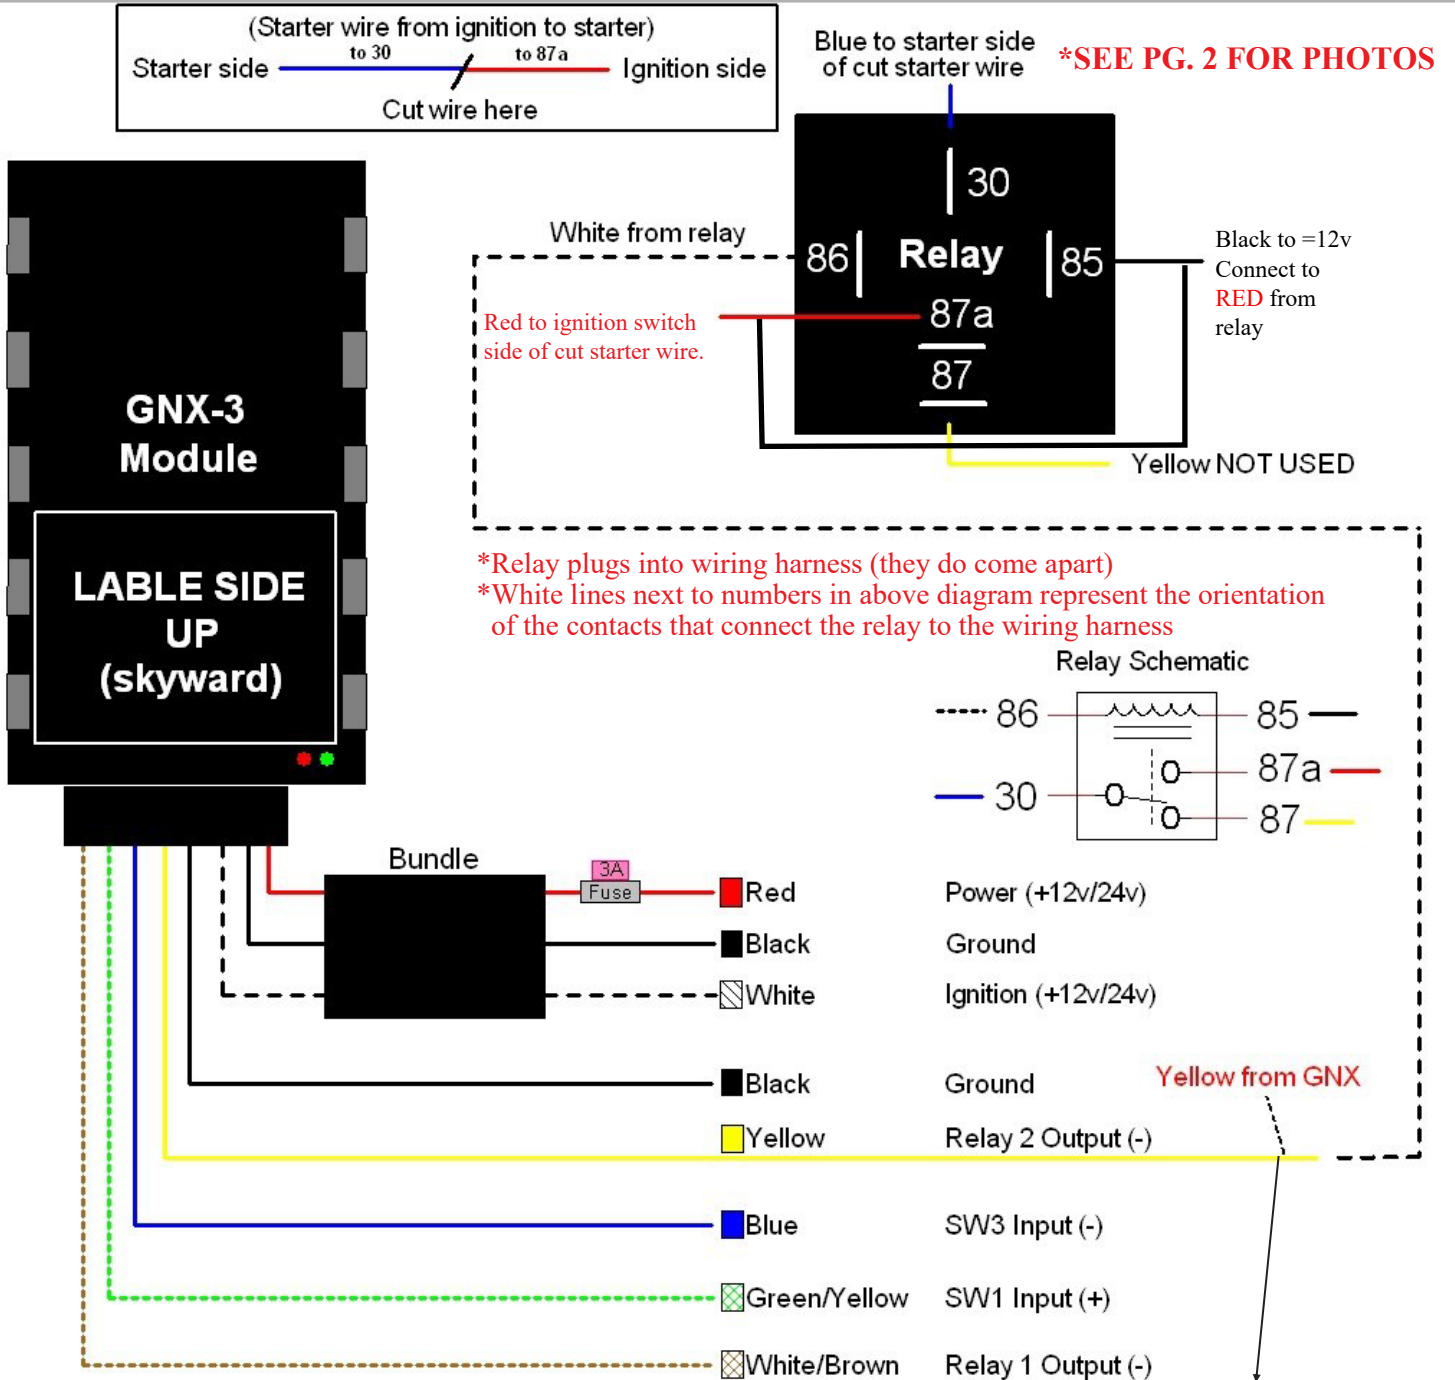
(Starter wire from ignition to starter)
Starter side to 30 to 87a Ignition side
Cut wire here

Blue to starter side of cut starter wire

*SEE PG. 2 FOR PHOTOS

GNX-3 Module

LABLE SIDE UP (skyward)

White from relay

30
86 Relay 85
87a
87

Red to ignition switch side of cut starter wire.

Black to =12v Connect to RED from relay

Yellow NOT USED

*Relay plugs into wiring harness (they do come apart)
*White lines next to numbers in above diagram represent the orientation of the contacts that connect the relay to the wiring harness

Relay Schematic
86 85
87a
30
87

Bundle

3A Fuse

| Red | Power (+12v/24v) |
|---|---|
| Black | Ground |
| White | Ignition (+12v/24v) |
| Black | Ground |
| Yellow | Relay 2 Output (-) |
| Blue | SW3 Input (-) |
| Green/Yellow | SW1 Input (+) |
| White/Brown | Relay 1 Output (-) |

Yellow from GNX